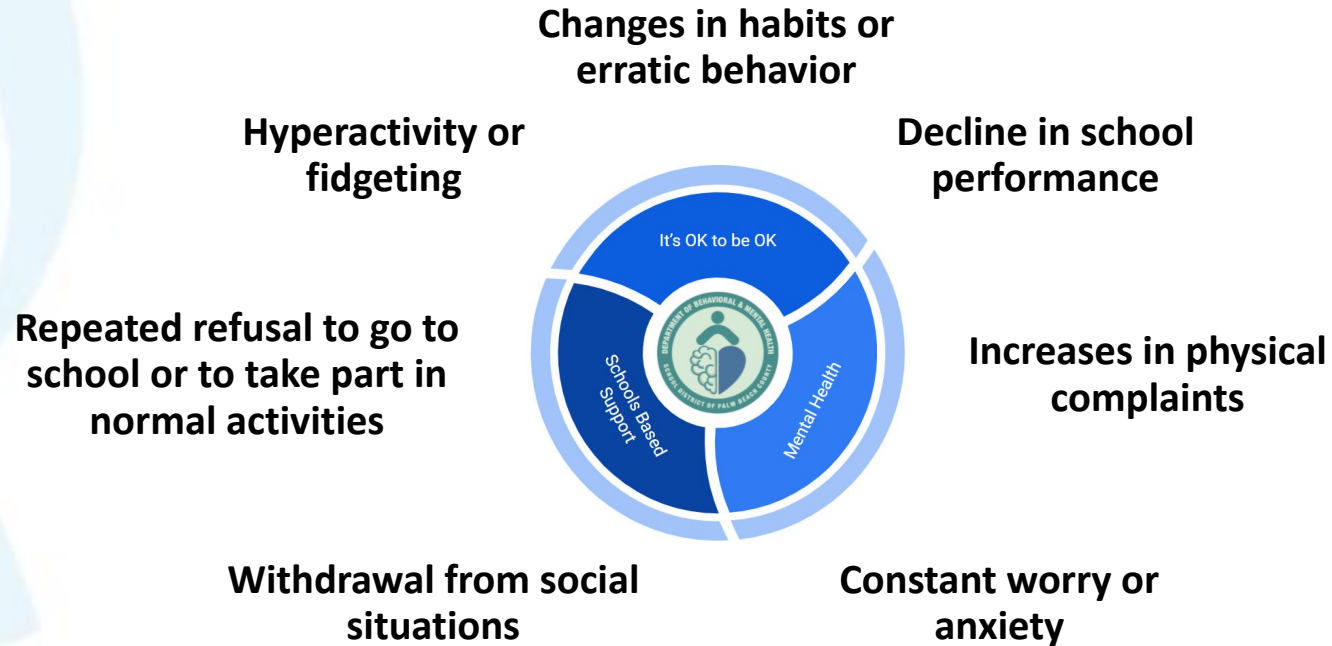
Changes in habits or erratic behavior

Hyperactivity or fidgeting

Decline in school performance

It's OK to be OK

DEPARTMENT OF BEHAVIORAL & MENTAL HEALTH
SCHOOL DISTRICT OF PALM BEACH COUNTY

Repeated refusal to go to school or to take part in normal activities

Schools Based Support

Mental Health

Increases in physical complaints

Withdrawal from social situations

Constant worry or anxiety